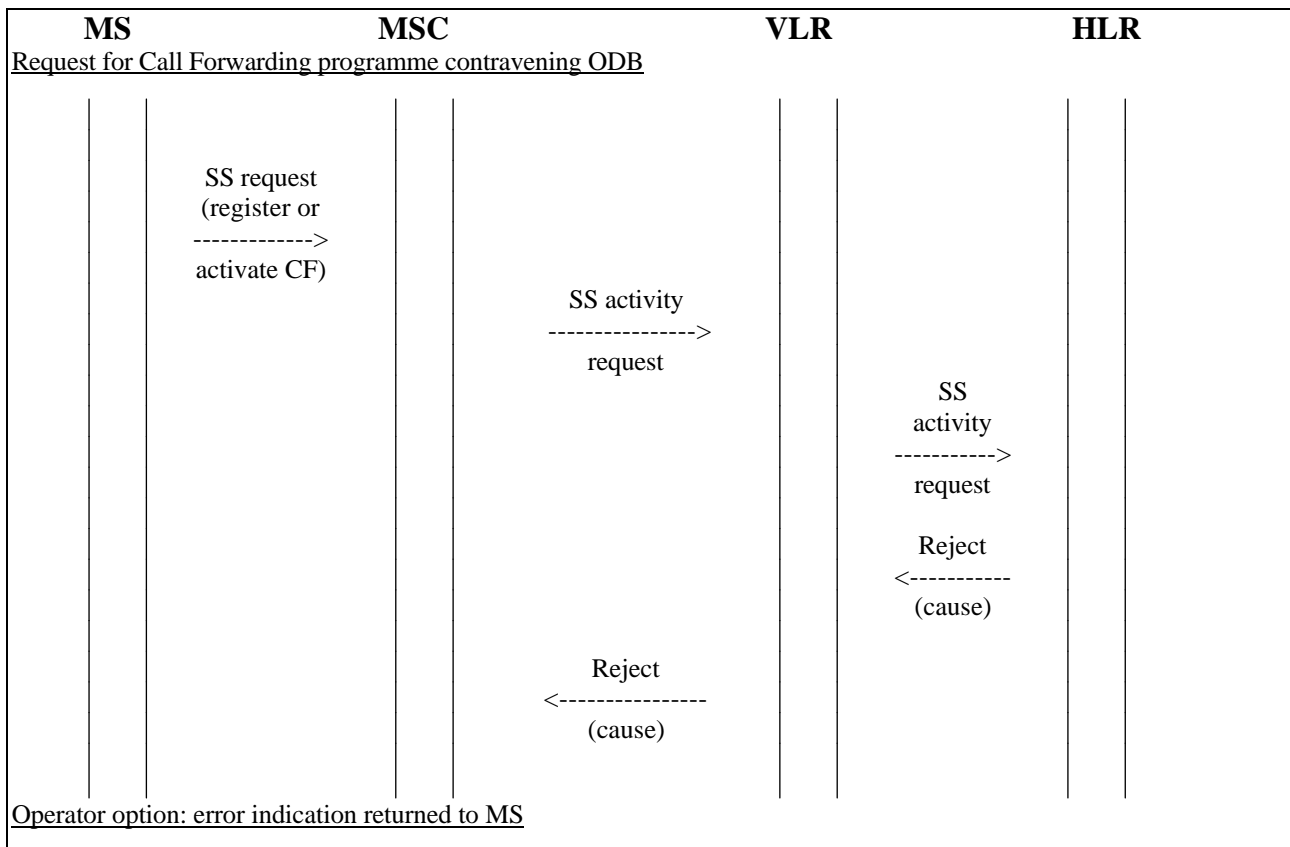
MS MSC VLR HLR

Request for Call Forwarding programme contravening ODB

SS request
(register or
------------->
activate CF)

SS activity
---------------->
request

SS
activity
----------->
request

Reject
<-----------
(cause)

Reject
<----------------
(cause)

Operator option: error indication returned to MS